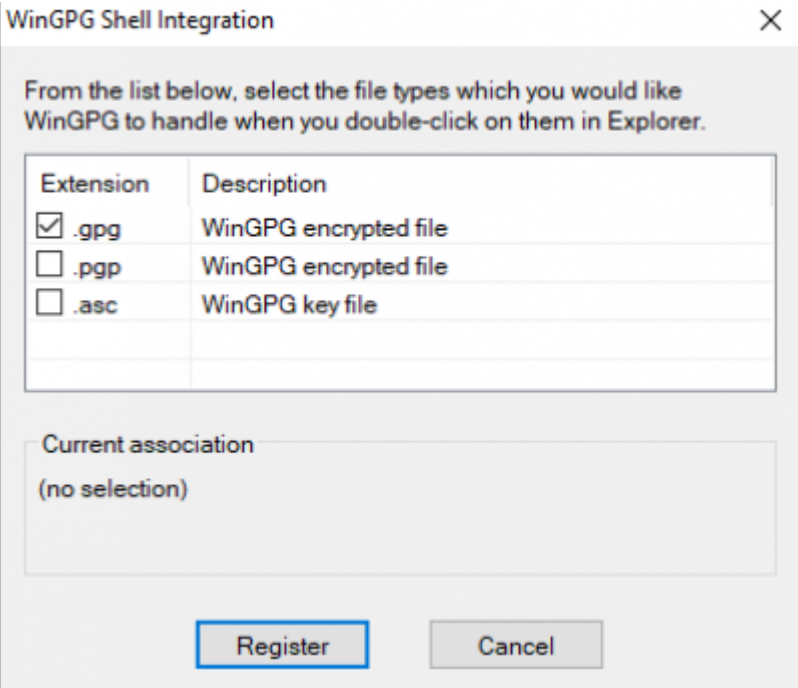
WinGPG Shell Integration

×

From the list below, select the file types which you would like WinGPG to handle when you double-click on them in Explorer.

| Extension | Description |
|---|---|
| ☑ .gpg | WinGPG encrypted file |
| ☐ .pgp | WinGPG encrypted file |
| ☐ .asc | WinGPG key file |

Current association

(no selection)

Register

Cancel